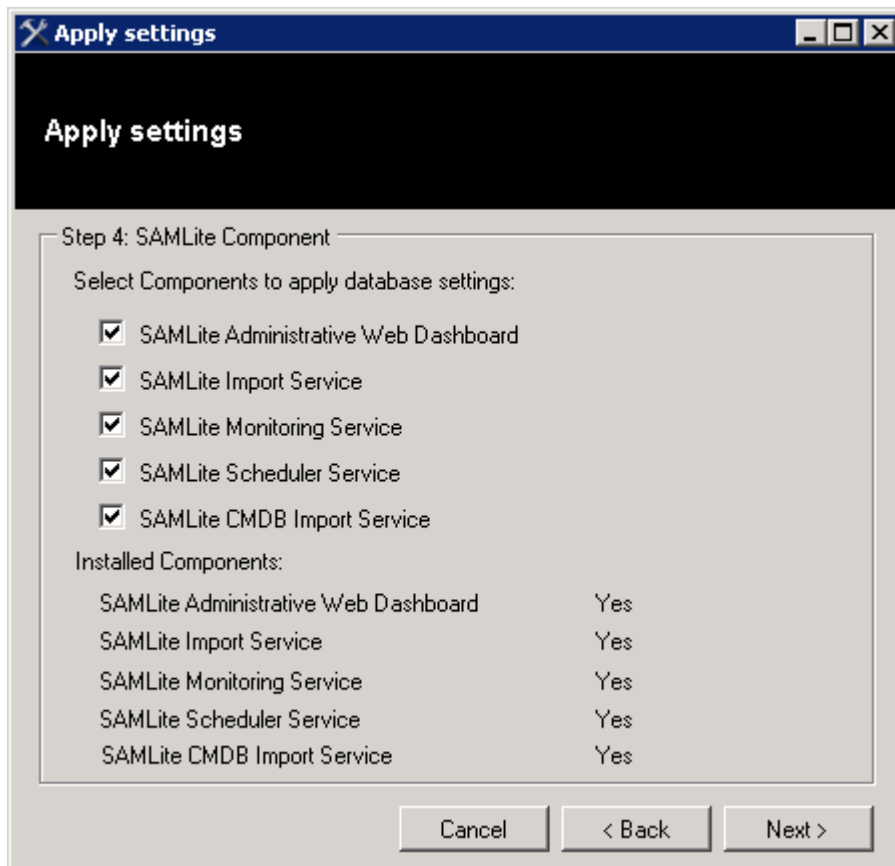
Apply settings

Apply settings

Step 4: SAMLite Component

Select Components to apply database settings:

☑ SAMLite Administrative Web Dashboard
☑ SAMLite Import Service
☑ SAMLite Monitoring Service
☑ SAMLite Scheduler Service
☑ SAMLite CMDB Import Service

Installed Components:

| | |
|---|---|
| SAMLite Administrative Web Dashboard | Yes |
| SAMLite Import Service | Yes |
| SAMLite Monitoring Service | Yes |
| SAMLite Scheduler Service | Yes |
| SAMLite CMDB Import Service | Yes |

Cancel | < Back | Next >